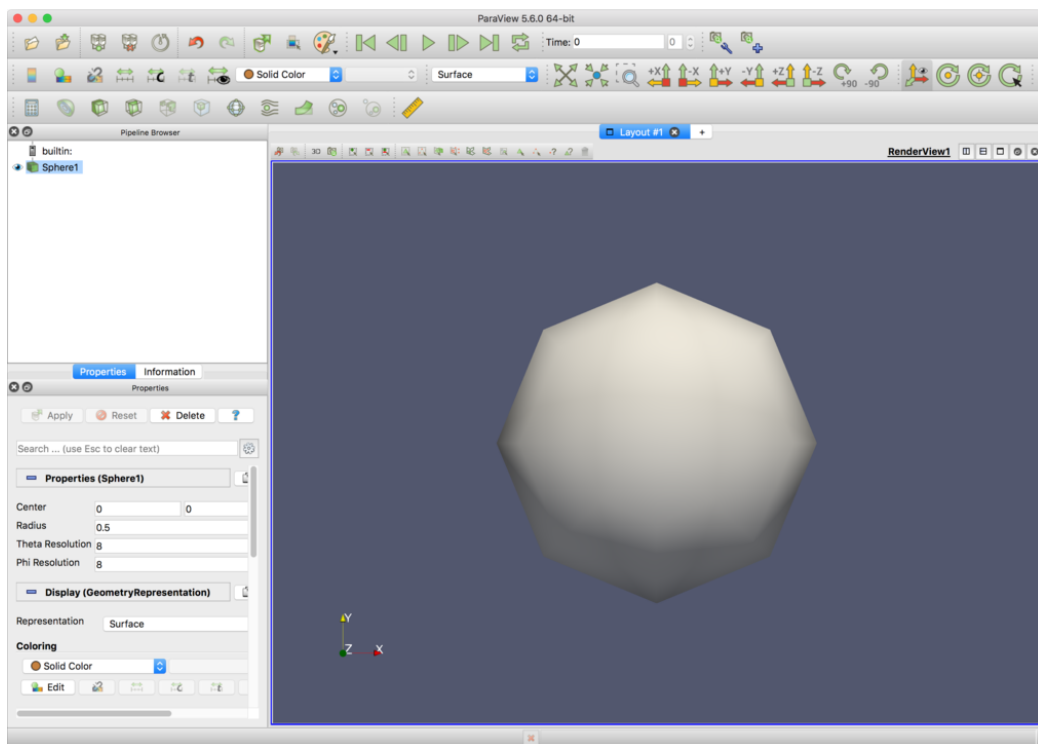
ParaView 5.6.0 64-bit

Time: 0

0

Solid Color

Surface

+90 -90

Pipeline Browser

builtin:

Sphere1

Layout #1

+

3D

RenderView1

Properties

Information

Properties

Apply

Reset

Delete

?

Search ... (use Esc to clear text)

Properties (Sphere1)

| | | |
|---|---|---|
| Center | 0 | 0 |
| Radius | 0.5 | |
| Theta Resolution | 8 | |
| Phi Resolution | 8 | |

Display (GeometryRepresentation)

Representation Surface

Coloring

Solid Color

Edit

Y

Z

X